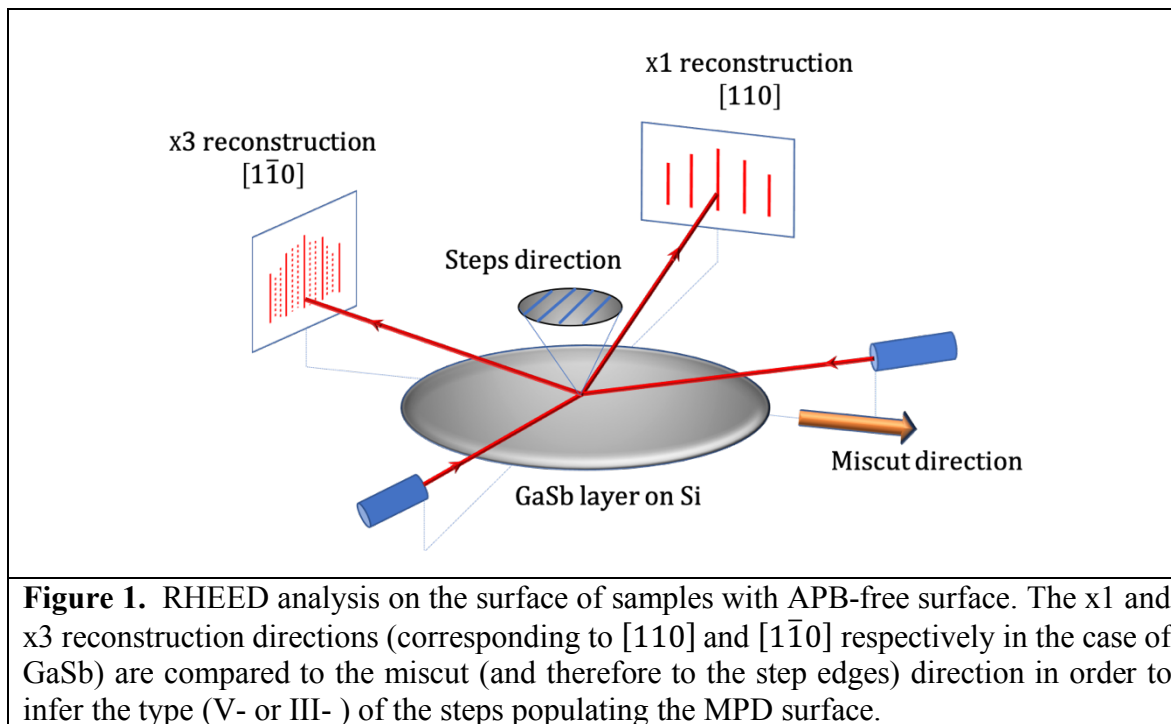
x1 reconstruction
[110]

x3 reconstruction
$[1\bar{1}0]$

Steps direction

Miscut direction

GaSb layer on Si

**Figure 1.** RHEED analysis on the surface of samples with APB-free surface. The x1 and x3 reconstruction directions (corresponding to [110] and $[1\bar{1}0]$ respectively in the case of GaSb) are compared to the miscut (and therefore to the step edges) direction in order to infer the type (V- or III- ) of the steps populating the MPD surface.